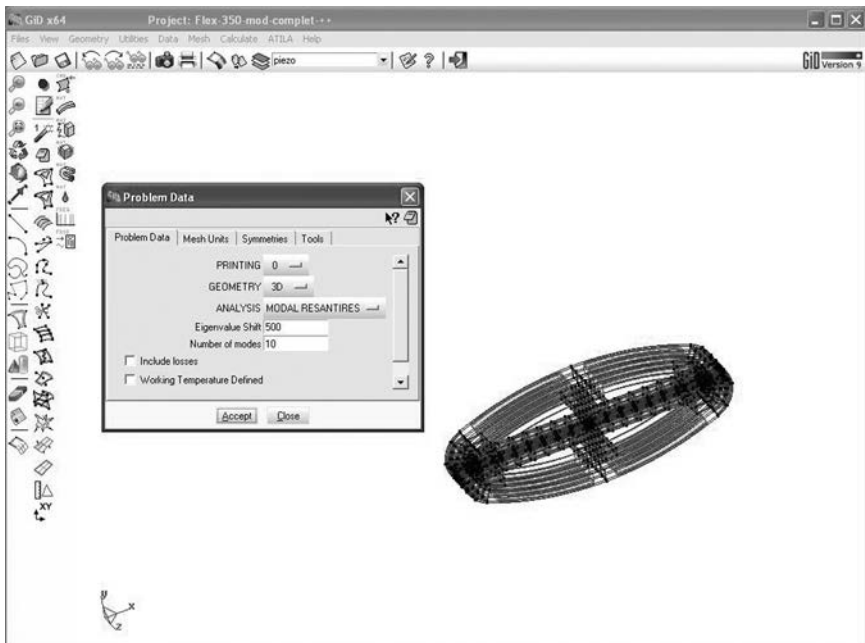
GiD x64

Project: Flex-350-mod-complet···

Files View Geometry Utilities Data Mesh Calculate ATILA Help

piezo

GiD Version 9

Problem Data

Problem Data | Mesh Units | Symmetries | Tools

PRINTING 0

GEOMETRY 3D

ANALYSIS MODAL RESANTIRES

Eigenvalue Shift 500

Number of modes 10

Include losses

Working Temperature Defined

Accept Close

XY

y

x

z